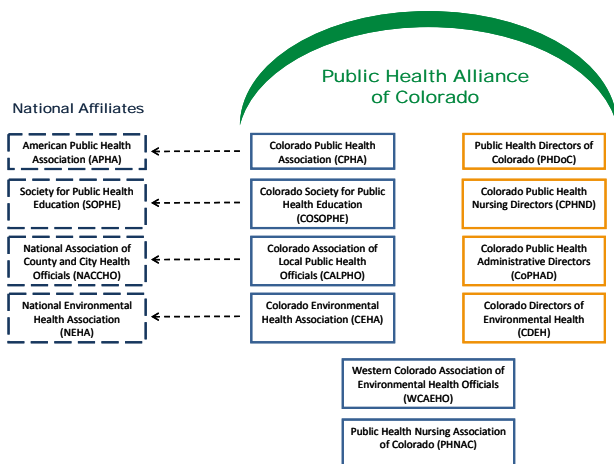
Public Health Alliance of Colorado

National Affiliates

American Public Health Association (APHA)

Society for Public Health Education (SOPHE)

National Association of County and City Health Officials (NACCHO)

National Environmental Health Association (NEHA)

Colorado Public Health Association (CPHA)

Colorado Society for Public Health Education (COSOPHE)

Colorado Association of Local Public Health Officials (CALPHO)

Colorado Environmental Health Association (CEHA)

Public Health Directors of Colorado (PHDoC)

Colorado Public Health Nursing Directors (CPHND)

Colorado Public Health Administrative Directors (CoPHAD)

Colorado Directors of Environmental Health (CDEH)

Western Colorado Association of Environmental Health Officials (WCAEHO)

Public Health Nursing Association of Colorado (PHNAC)